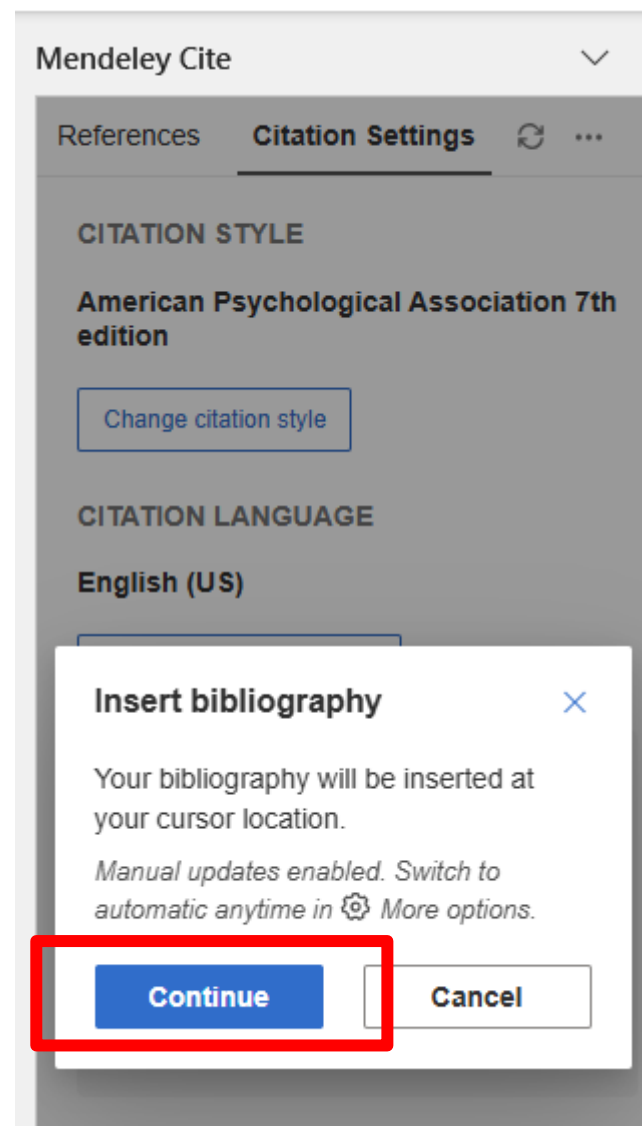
Mendeley Cite

References Citation Settings

CITATION STYLE

American Psychological Association 7th edition

Change citation style

CITATION LANGUAGE

English (US)

Insert bibliography

Your bibliography will be inserted at your cursor location.

*Manual updates enabled. Switch to automatic anytime in More options.*

Continue Cancel